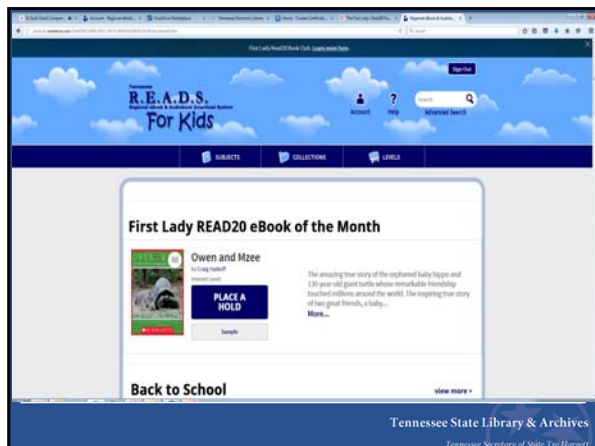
First Lady READ20 Book Club. Learn more here.

Tennessee
R.E.A.D.S.
Regional eBook & Audiobook Download System
For Kids

Sign Out

Account

Help

Advanced Search

SUBJECTS

COLLECTIONS

LEVELS

First Lady READ20 eBook of the Month

Owen and Mzee

by Craig Hatkoff

PLACE A HOLD

Sample

The amazing true story of the orphaned baby hippo and 130-year-old giant turtle whose remarkable friendship touched millions around the world. The inspiring true story of two great friends, a baby...

More...

Back to School

view more >

Tennessee State Library & Archives

Tennessee Secretary of State Tre Hargett